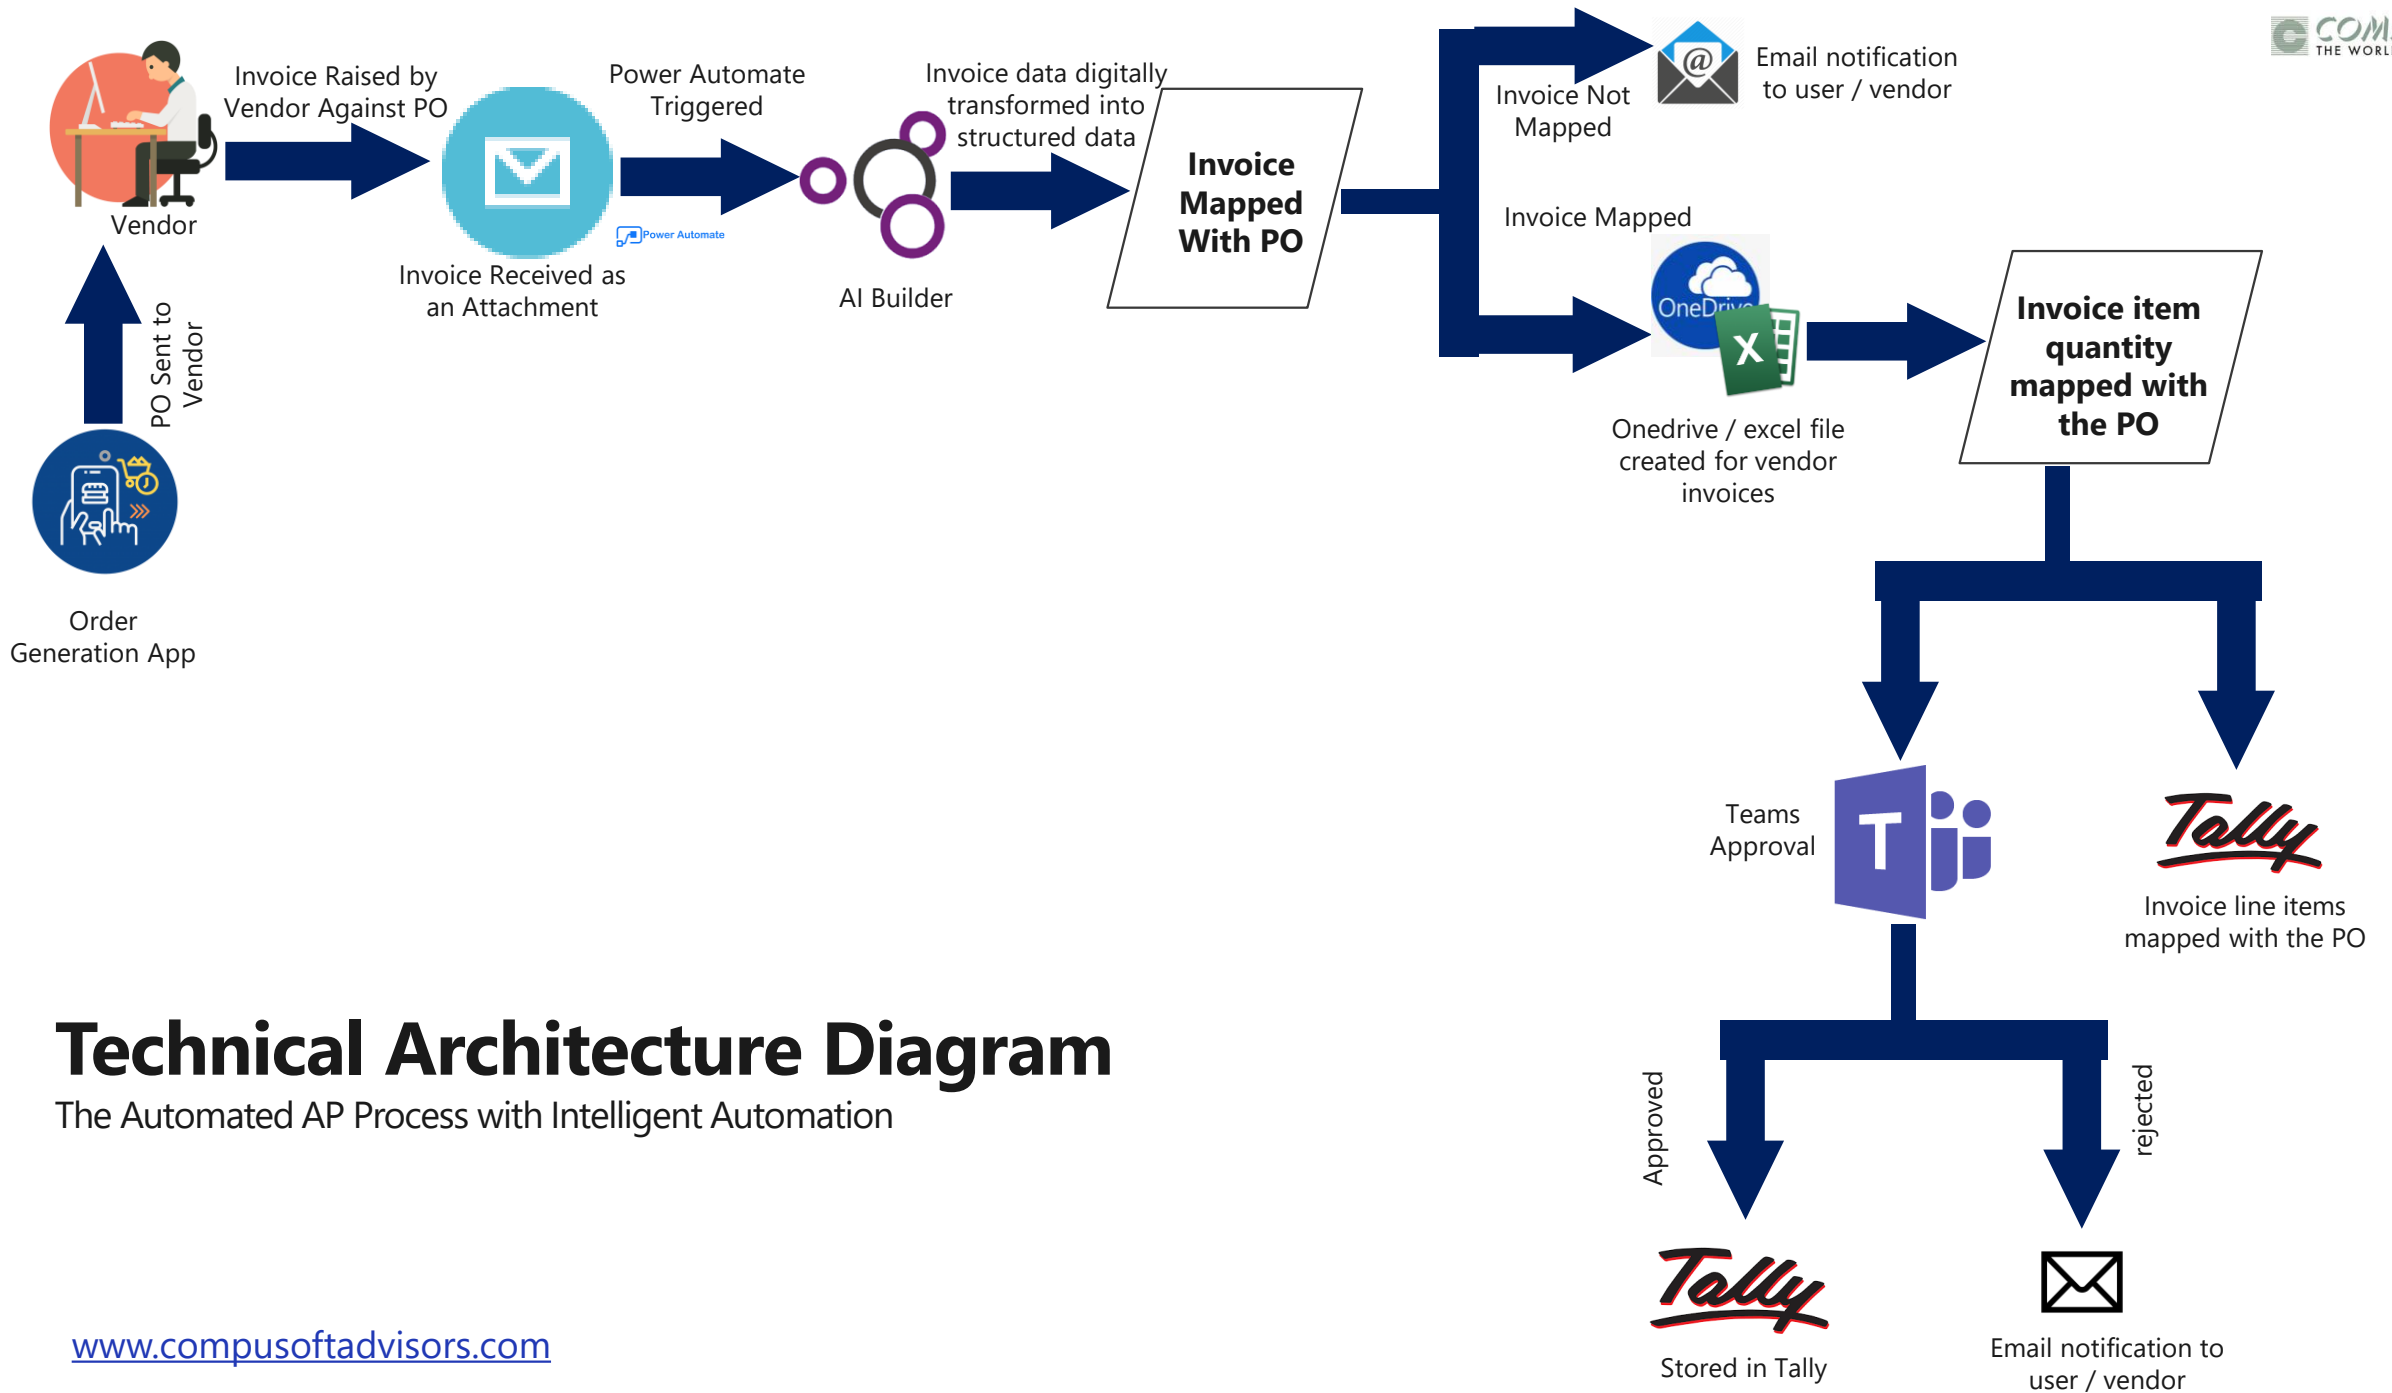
Vendor

Invoice Raised by Vendor Against PO

Invoice Received as an Attachment

Power Automate

Power Automate Triggered

AI Builder

Invoice data digitally transformed into structured data

Invoice Mapped With PO

Invoice Not Mapped

Email notification to user / vendor

Invoice Mapped

OneDrive

X

Onedrive / excel file created for vendor invoices

Invoice item quantity mapped with the PO

COM THE WORL

PO Sent to Vendor

Order Generation App

Teams Approval

T

Tally

Invoice line items mapped with the PO

Approved

rejected

Tally

Stored in Tally

Email notification to user / vendor

Technical Architecture Diagram

The Automated AP Process with Intelligent Automation

www.compusoftadvisors.com